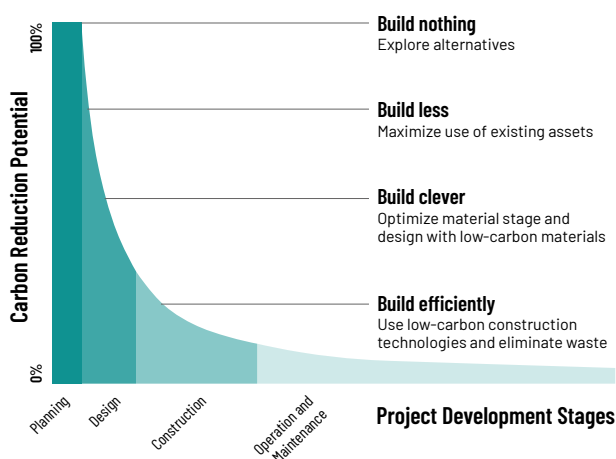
100%

Carbon Reduction Potential

0%

Build nothing
Explore alternatives

Build less
Maximize use of existing assets

Build clever
Optimize material stage and design with low-carbon materials

Build efficiently
Use low-carbon construction technologies and eliminate waste

Planning

Design

Construction

Operation and Maintenance

Project Development Stages